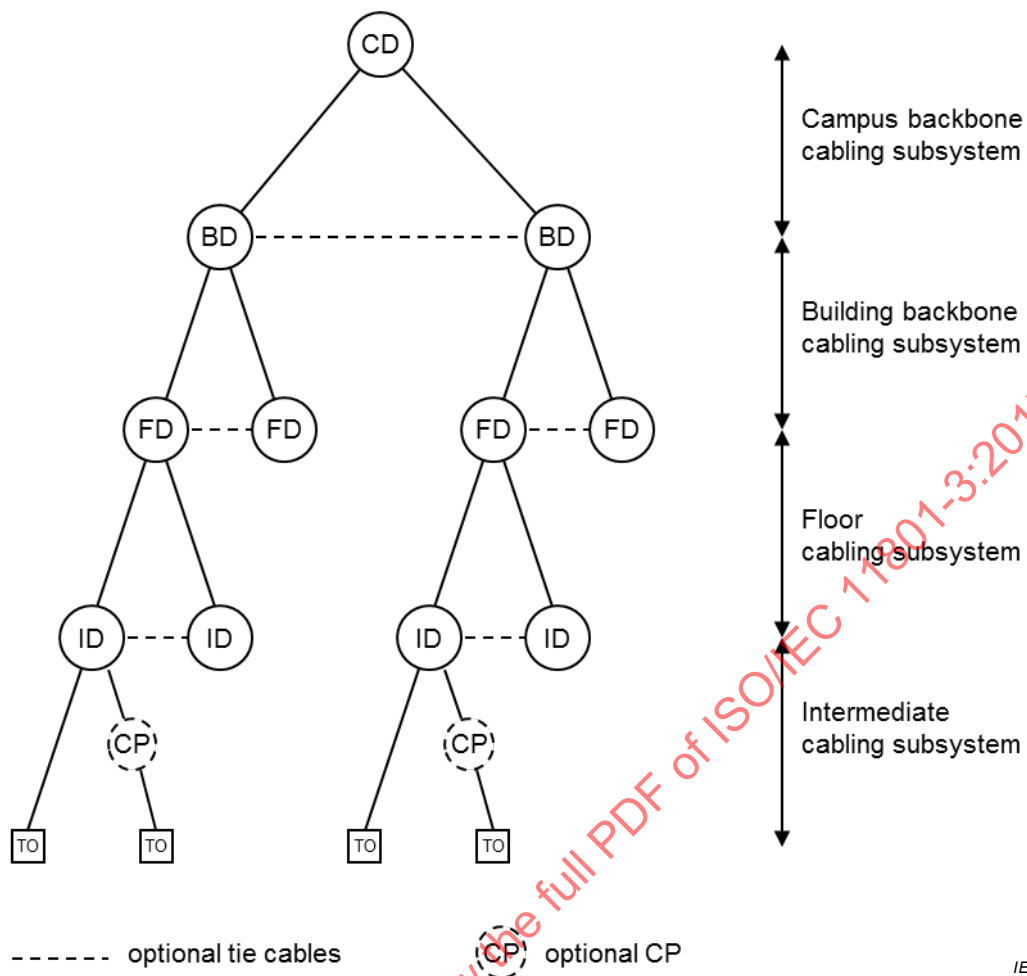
CD

BD

BD

FD

FD

FD

FD

ID

ID

ID

ID

CP

CP

TO

TO

TO

TO

Campus backbone cabling subsystem

Building backbone cabling subsystem

Floor cabling subsystem

Intermediate cabling subsystem

optional tie cables

CP optional CP

IE

the full PDF of ISO/IEC 11801-3:201